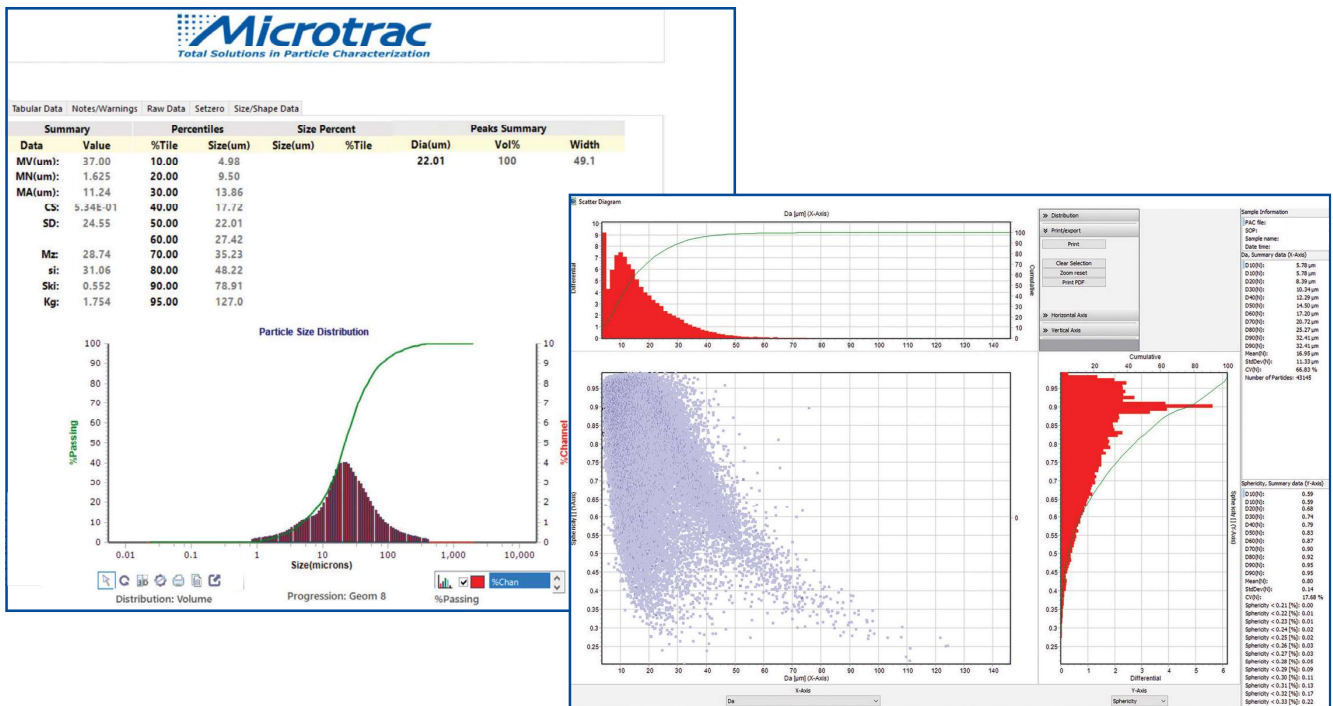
Microtrac
Total Solutions in Particle Characterization

Tabular Data | Notes/Warnings | Raw Data | Setzero | Size/Shape Data

| Summary | | Percentiles | | Size Percent | | Peaks Summary | | |
|---|---|---|---|---|---|---|---|---|
| Data | Value | %Tile | Size(um) | Size(um) | %Tile | Dia(um) | Vol% | Width |
| MV(um): | 37.00 | 10.00 | 4.98 | | | 22.01 | 100 | 49.1 |
| MN(um): | 1.625 | 20.00 | 9.50 | | | | | |
| MA(um): | 11.24 | 30.00 | 13.86 | | | | | |
| CS: | 5.34E-01 | 40.00 | 17.72 | | | | | |
| SD: | 24.55 | 50.00 | 22.01 | | | | | |
| | | 60.00 | 27.42 | | | | | |
| Mz: | 28.74 | 70.00 | 35.23 | | | | | |
| si: | 31.06 | 80.00 | 48.22 | | | | | |
| Ski: | 0.552 | 90.00 | 78.91 | | | | | |
| Kg: | 1.754 | 95.00 | 127.0 | | | | | |

Particle Size Distribution
%Passing
%Channel
100 90 80 70 60 50 40 30 20 10 0
10 9 8 7 6 5 4 3 2 1 0
0.01 0.1 1 10 100 1,000 10,000
Size(microns)
Distribution: Volume
Progression: Geom 8
%Passing
%Chan

Scatter Diagram
Da [µm] (X-Axis)
Differential
Cumulative
10 9 8 7 6 5 4 3 2 1 0
100 90 80 70 60 50 40 30 20 10 0
10 20 30 40 50 60 70 80 90 100 110 120 130 140
» Distribution
» Print/export
Print
Clear Selection
Zoom reset
Print PDF
» Horizontal Axis
» Vertical Axis
Sphericity [-] (Y-Axis)
0.95 0.9 0.85 0.8 0.75 0.7 0.65 0.6 0.55 0.5 0.45 0.4 0.35 0.3 0.25
10 20 30 40 50 60 70 80 90 100 110 120
Da [µm] (X-Axis)
0
Cumulative
20 40 60 80 100
0 1 2 3 4 5 6
Differential
Sphericity [-] (Y-Axis)
X-Axis
Da
Y-Axis
Sphericity

Sample Information
PAC file:
SOP:
Sample name:
Date time:
Da, Summary data (X-Axis)
D10(N): 5.78 µm
D10(N): 5.78 µm
D20(N): 8.39 µm
D30(N): 10.34 µm
D40(N): 12.29 µm
D50(N): 14.50 µm
D60(N): 17.20 µm
D70(N): 20.72 µm
D80(N): 25.27 µm
D90(N): 32.41 µm
D90(N): 32.41 µm
Mean(N): 16.95 µm
StdDev(N): 11.33 µm
CV(N): 66.83 %
Number of Particles: 43148

Sphericity, Summary data (Y-Axis)
D10(N): 0.59
D10(N): 0.59
D20(N): 0.68
D30(N): 0.74
D40(N): 0.79
D50(N): 0.83
D60(N): 0.87
D70(N): 0.90
D80(N): 0.92
D90(N): 0.95
D90(N): 0.95
Mean(N): 0.80
StdDev(N): 0.14
CV(N): 17.68 %
Sphericity < 0.21 [%]: 0.00
Sphericity < 0.22 [%]: 0.01
Sphericity < 0.23 [%]: 0.01
Sphericity < 0.24 [%]: 0.02
Sphericity < 0.25 [%]: 0.02
Sphericity < 0.26 [%]: 0.03
Sphericity < 0.27 [%]: 0.03
Sphericity < 0.28 [%]: 0.05
Sphericity < 0.29 [%]: 0.09
Sphericity < 0.30 [%]: 0.11
Sphericity < 0.31 [%]: 0.13
Sphericity < 0.32 [%]: 0.17
Sphericity < 0.33 [%]: 0.22